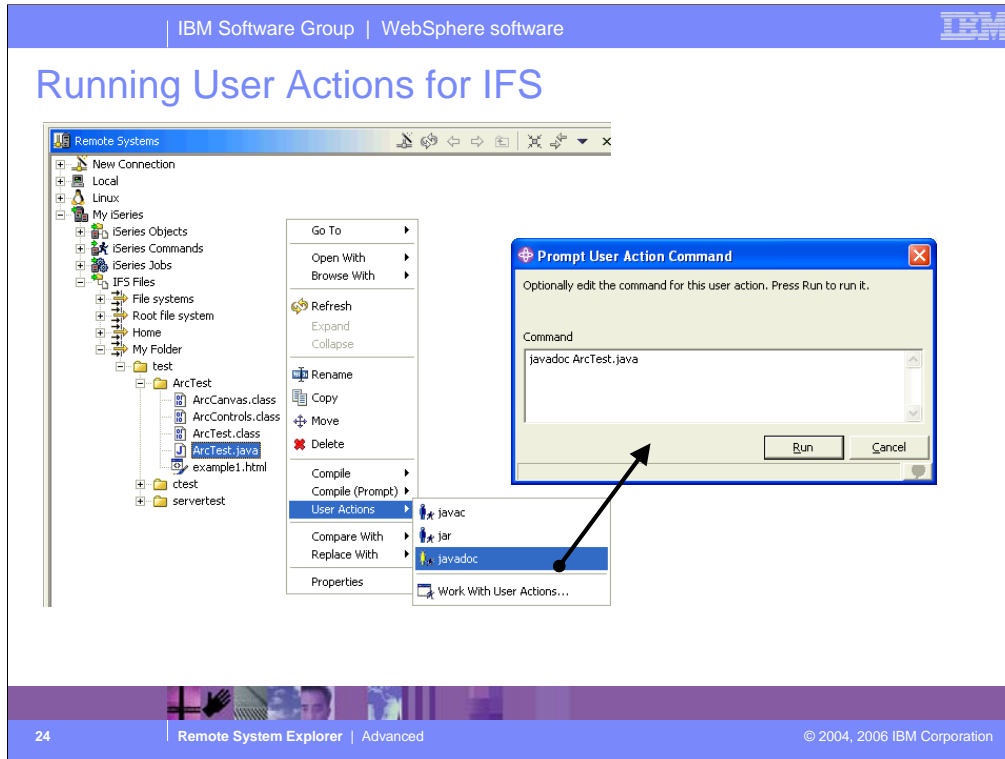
IBM Software Group | WebSphere software

IBM

Running User Actions for IFS

Remote Systems

New Connection
Local
Linux
My iSeries
iSeries Objects
iSeries Commands
iSeries Jobs
IFS Files
File systems
Root file system
Home
My Folder
test
ArcTest
ArcCanvas.class
ArcControls.class
ArcTest.class
ArcTest.java
example1.html
ctest
servertest

Go To
Open With
Browse With
Refresh
Expand
Collapse
Rename
Copy
Move
Delete
Compile
Compile (Prompt)
User Actions
Compare With
Replace With
Properties

javac
jar
javadoc
Work With User Actions...

Prompt User Action Command

Optionally edit the command for this user action. Press Run to run it.

Command

javadoc ArcTest.java

Run

Cancel

24 | Remote System Explorer | Advanced © 2004, 2006 IBM Corporation